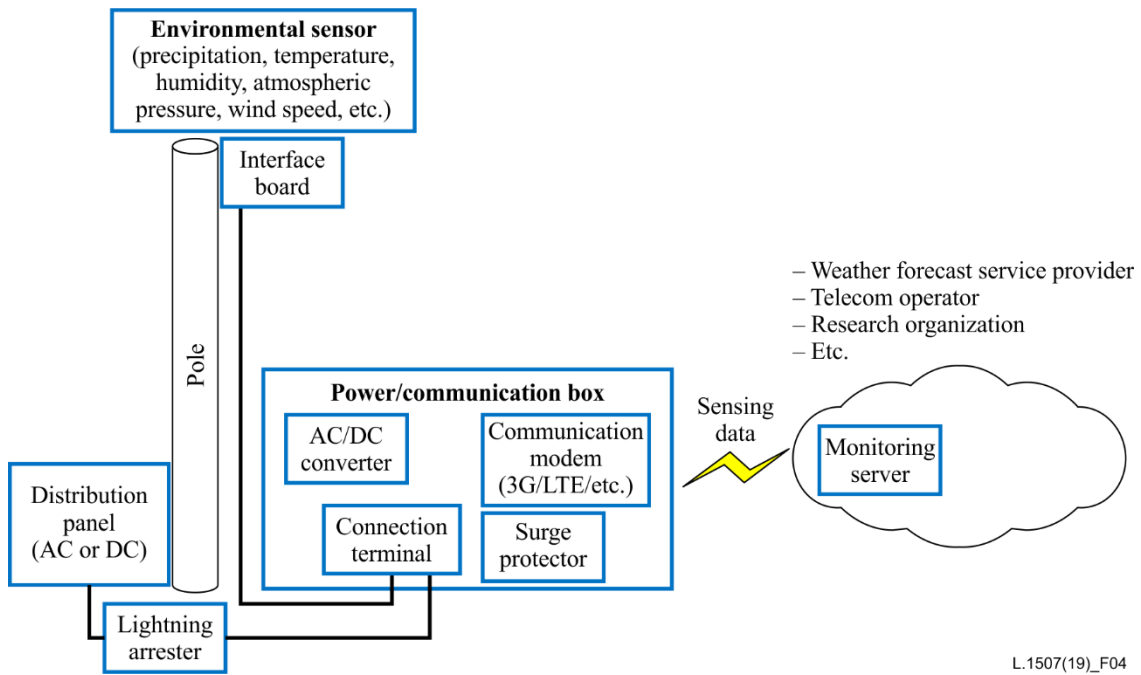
**Environmental sensor**
(precipitation, temperature, humidity, atmospheric pressure, wind speed, etc.)

Interface board

Pole

– Weather forecast service provider
– Telecom operator
– Research organization
– Etc.

**Power/communication box**

AC/DC converter

Communication modem (3G/LTE/etc.)

Sensing data

Monitoring server

Distribution panel (AC or DC)

Connection terminal

Surge protector

Lightning arrester

L.1507(19)_F04